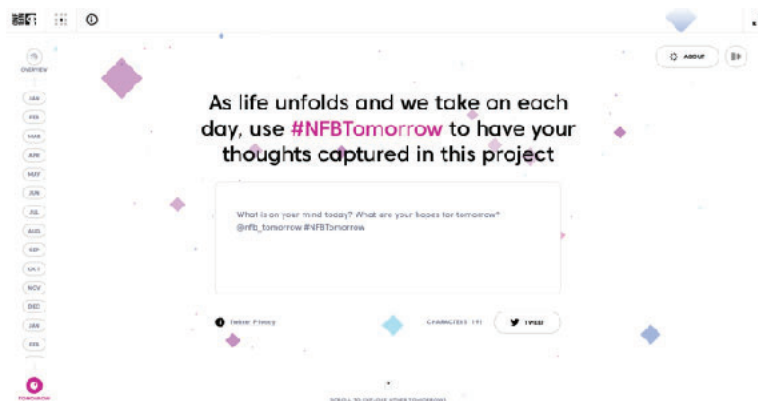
OVERVIEW

JAN
FEB
MAR
APR
MAY
JUN
JUL
AUG
SEP
OCT
NOV
DEC
JAN
FEB

TOMORROW

ABOUT

As life unfolds and we take on each day, use #NFBTomorrow to have your thoughts captured in this project

What is on your mind today? What are your hopes for tomorrow?
@nfb_tomorrow #NFBTomorrow

Twitter Privacy

CHARACTERS 191

TWEET

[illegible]